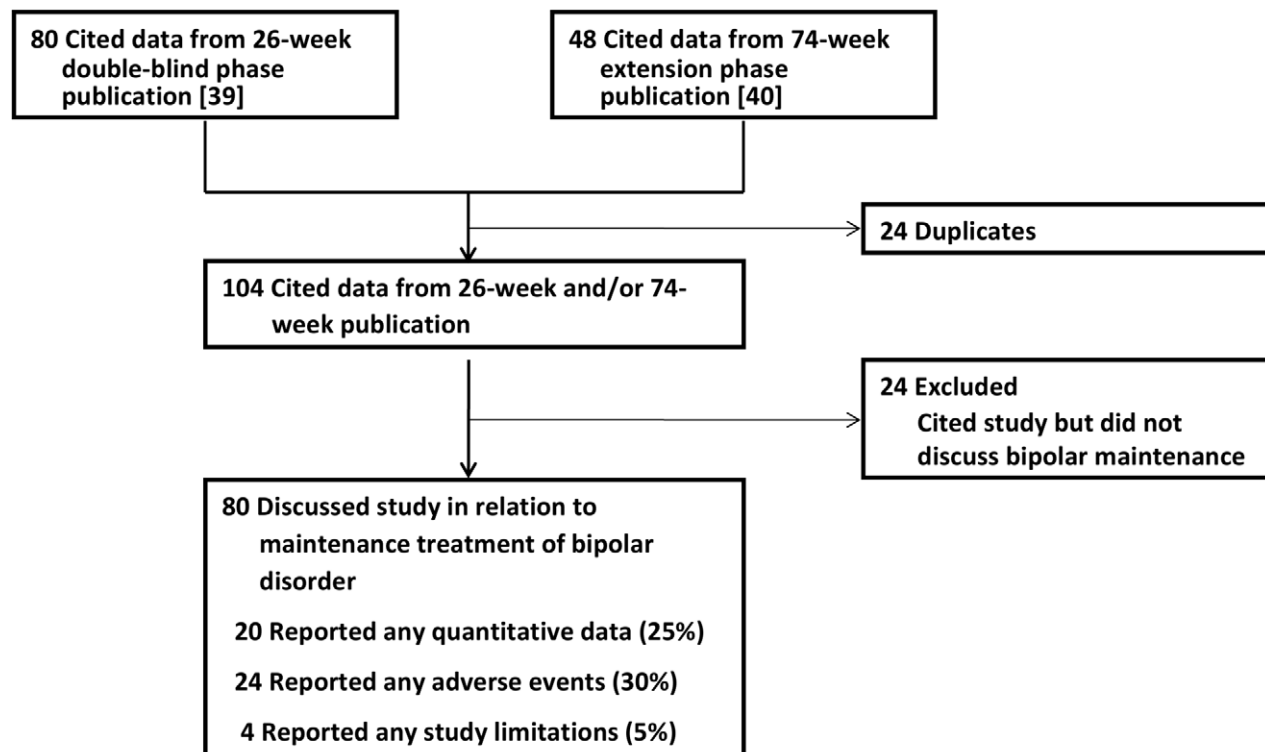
80 Cited data from 26-week double-blind phase publication [39]

48 Cited data from 74-week extension phase publication [40]

24 Duplicates

104 Cited data from 26-week and/or 74-week publication

24 Excluded
Cited study but did not discuss bipolar maintenance

80 Discussed study in relation to maintenance treatment of bipolar disorder

20 Reported any quantitative data (25%)

24 Reported any adverse events (30%)

4 Reported any study limitations (5%)